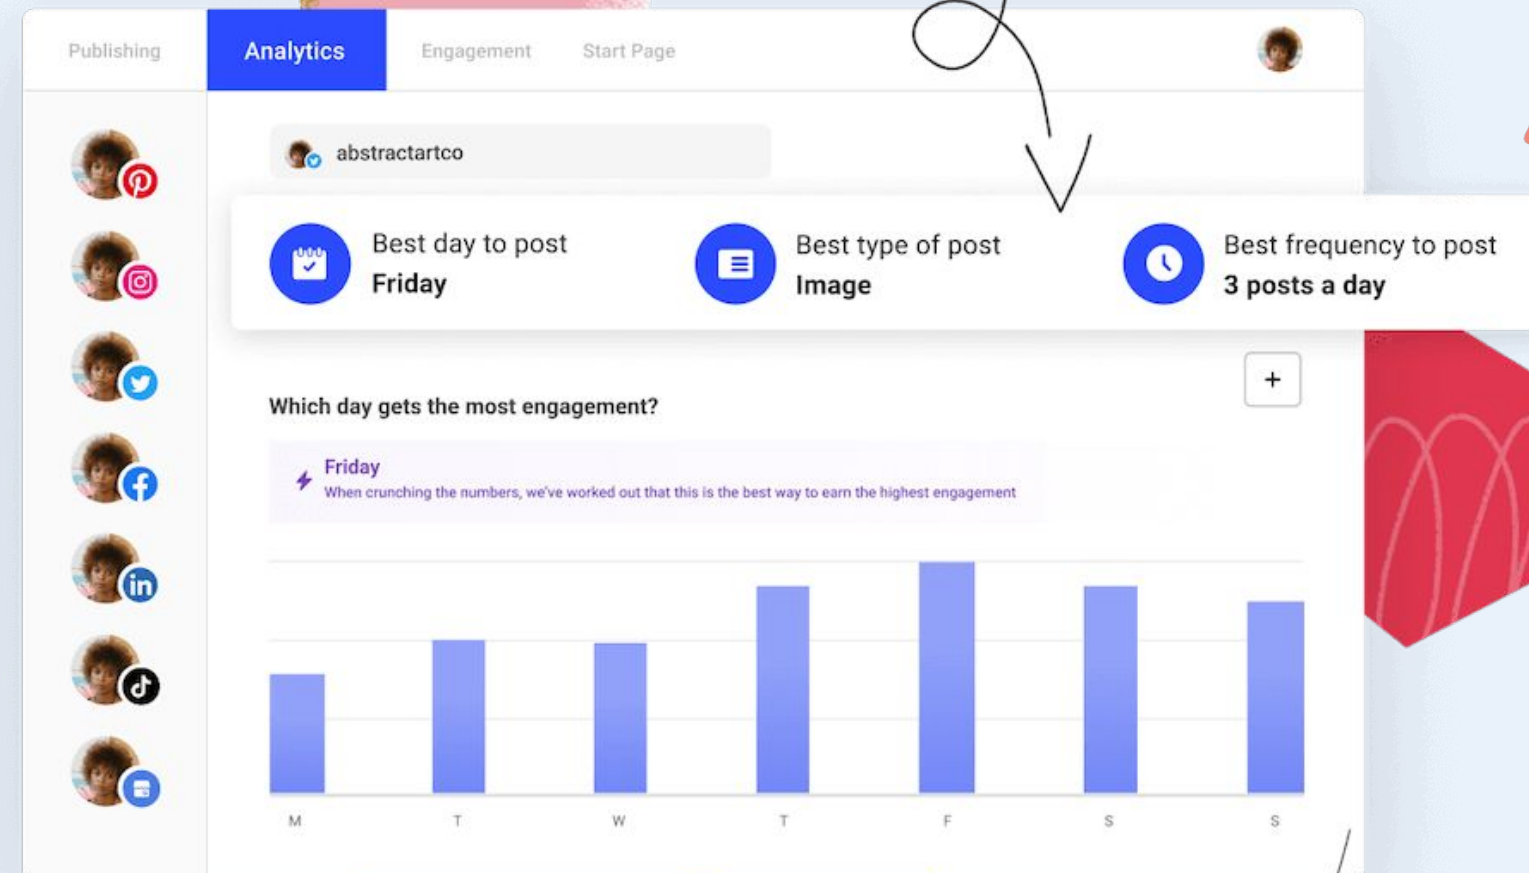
Publishing Analytics Engagement Start Page

abstractartco

Best day to post
Friday

Best type of post
Image

Best frequency to post
3 posts a day

Which day gets the most engagement?

+

Friday
When crunching the numbers, we've worked out that this is the best way to earn the highest engagement

M T W T F S S